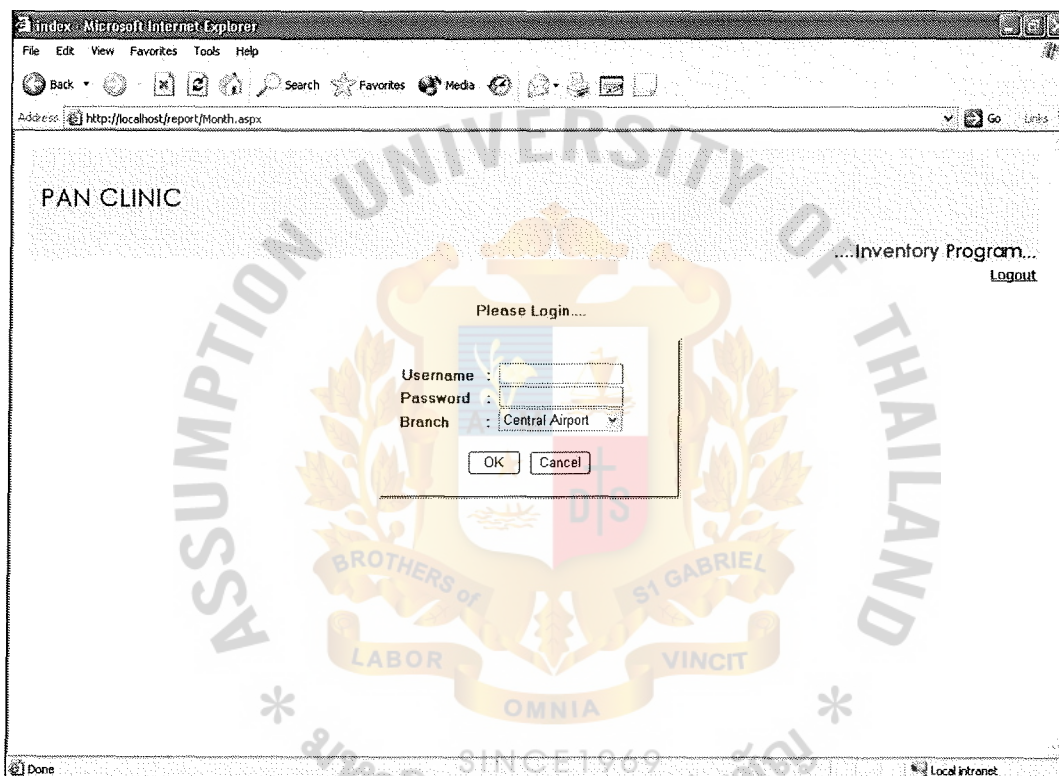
index - Microsoft Internet Explorer

File Edit View Favorites Tools Help

Back Search Favorites Media

Address http://localhost/report/Month.aspx

Go Links

ASSUMPTION UNIVERSITY OF THAILAND

PAN CLINIC

....Inventory Program...

Logout

Please Login....

Username :

Password :

Branch : Central Airport

OK Cancel

BROTHERS of ST GABRIEL

LABOR VINCIT

OMNIA

SINCE 1969

Done

Local intranet